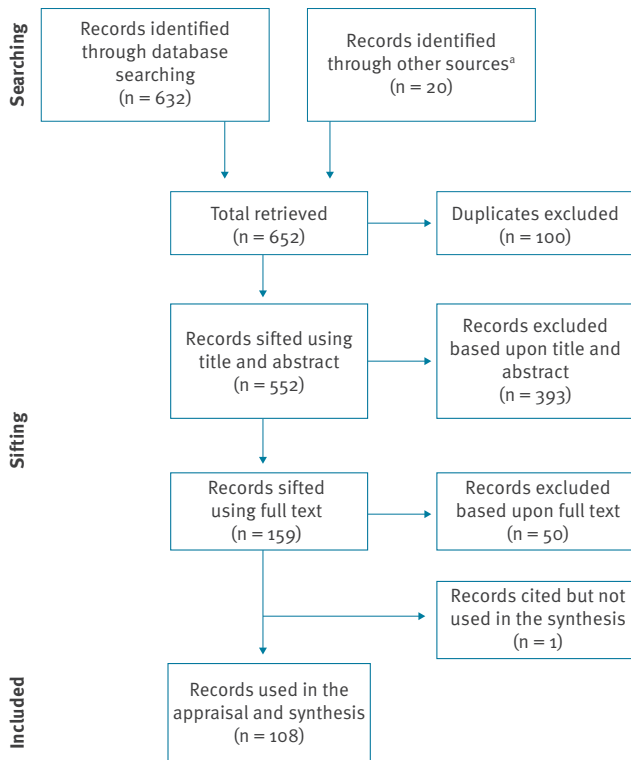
Searching

Records identified through database searching (n = 632)

Records identified through other sources$^a$ (n = 20)

Total retrieved (n = 652)

Duplicates excluded (n = 100)

Sifting

Records sifted using title and abstract (n = 552)

Records excluded based upon title and abstract (n = 393)

Records sifted using full text (n = 159)

Records excluded based upon full text (n = 50)

Records cited but not used in the synthesis (n = 1)

Included

Records used in the appraisal and synthesis (n = 108)